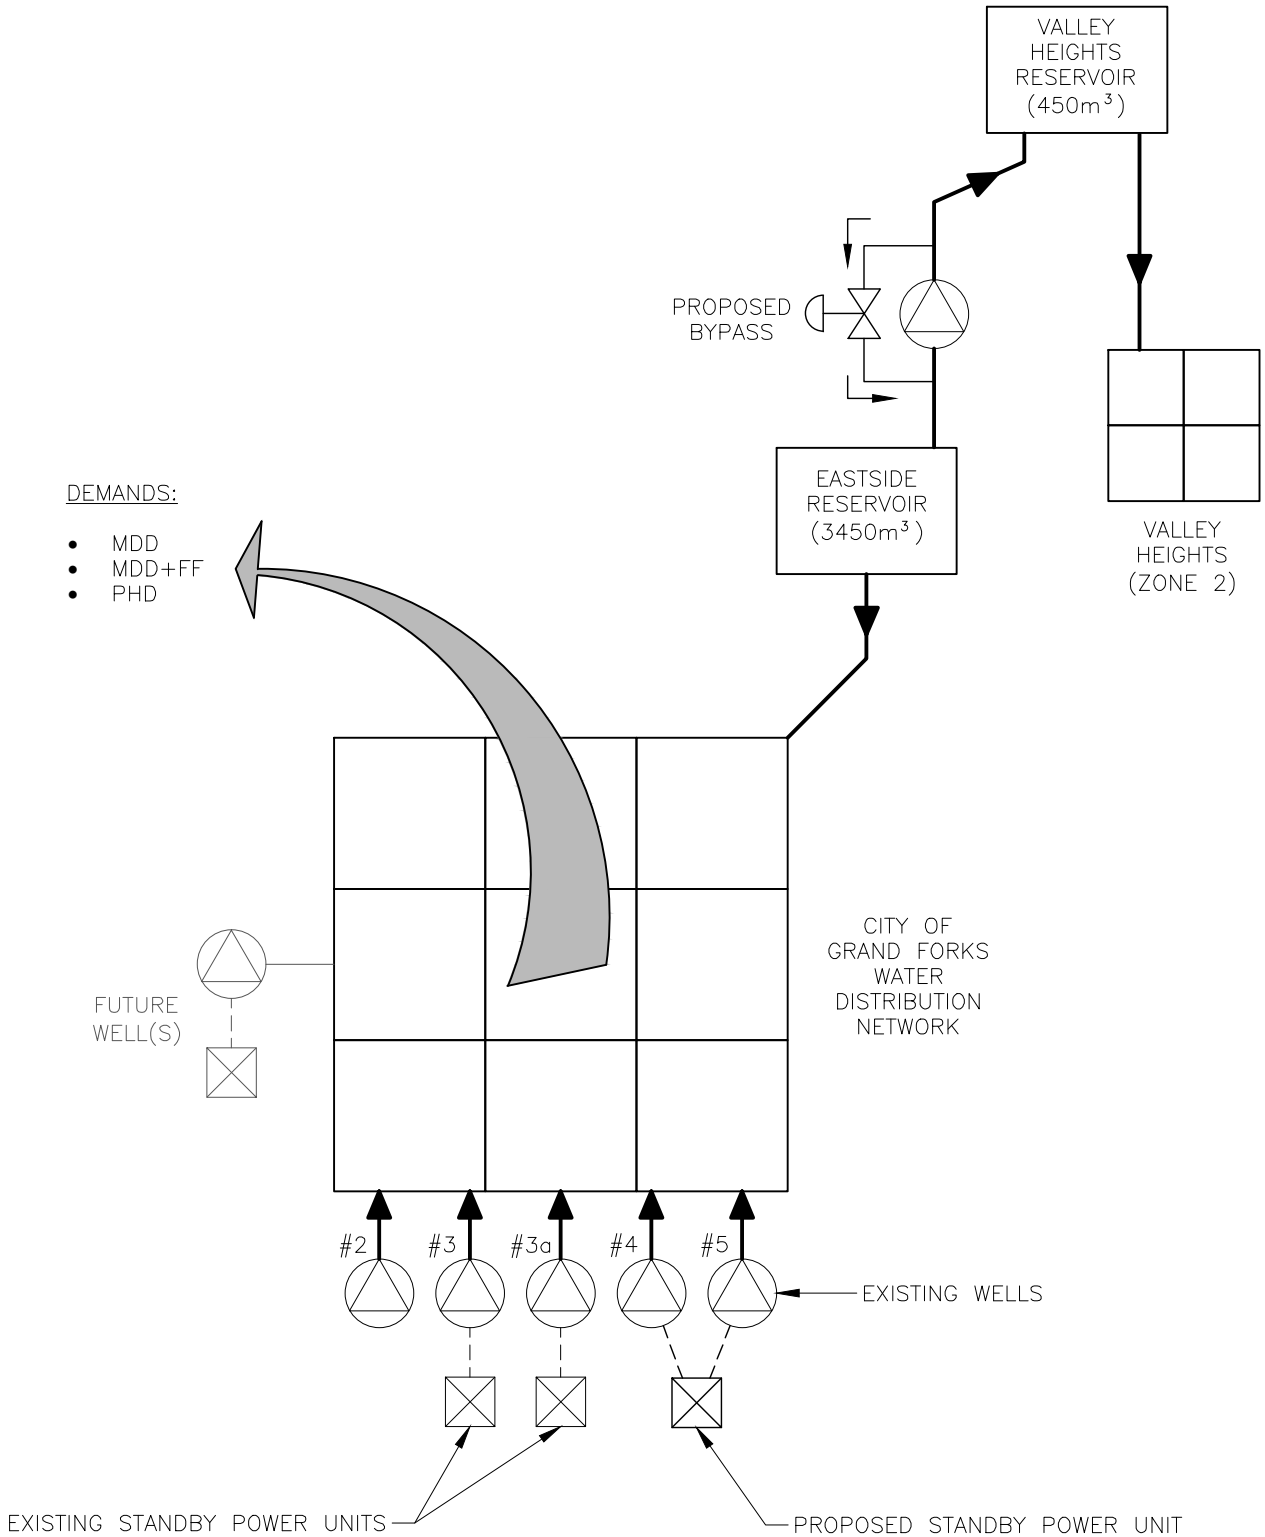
VALLEY HEIGHTS RESERVOIR ($450m^3$)

PROPOSED BYPASS

EASTSIDE RESERVOIR ($3450m^3$)

VALLEY HEIGHTS (ZONE 2)

DEMANDS:

- MDD
- MDD+FF
- PHD

CITY OF GRAND FORKS WATER DISTRIBUTION NETWORK

FUTURE WELL(S)

#2 #3 #3a #4 #5

EXISTING WELLS

EXISTING STANDBY POWER UNITS

PROPOSED STANDBY POWER UNIT